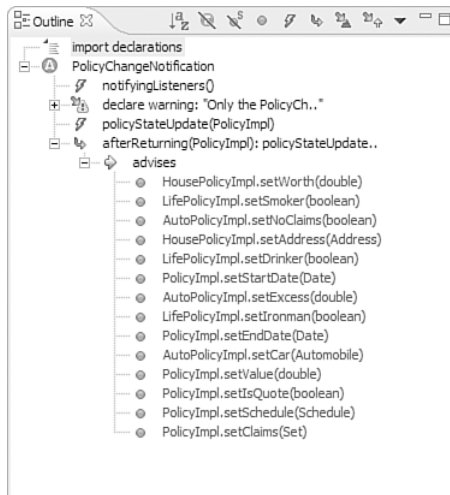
Outline

import declarations
PolicyChangeNotification
notifyingListeners()
declare warning: "Only the PolicyCh.."
policyStateUpdate(PolicyImpl)
afterReturning(PolicyImpl): policyStateUpdate..
advises
HousePolicyImpl.setWorth(double)
LifePolicyImpl.setSmoker(boolean)
AutoPolicyImpl.setNoClaims(boolean)
HousePolicyImpl.setAddress(Address)
LifePolicyImpl.setDrinker(boolean)
PolicyImpl.setStartDate(Date)
AutoPolicyImpl.setExcess(double)
LifePolicyImpl.setIronman(boolean)
PolicyImpl.setEndDate(Date)
AutoPolicyImpl.setCar(Automobile)
PolicyImpl.setValue(double)
PolicyImpl.setIsQuote(boolean)
PolicyImpl.setSchedule(Schedule)
PolicyImpl.setClaims(Set)